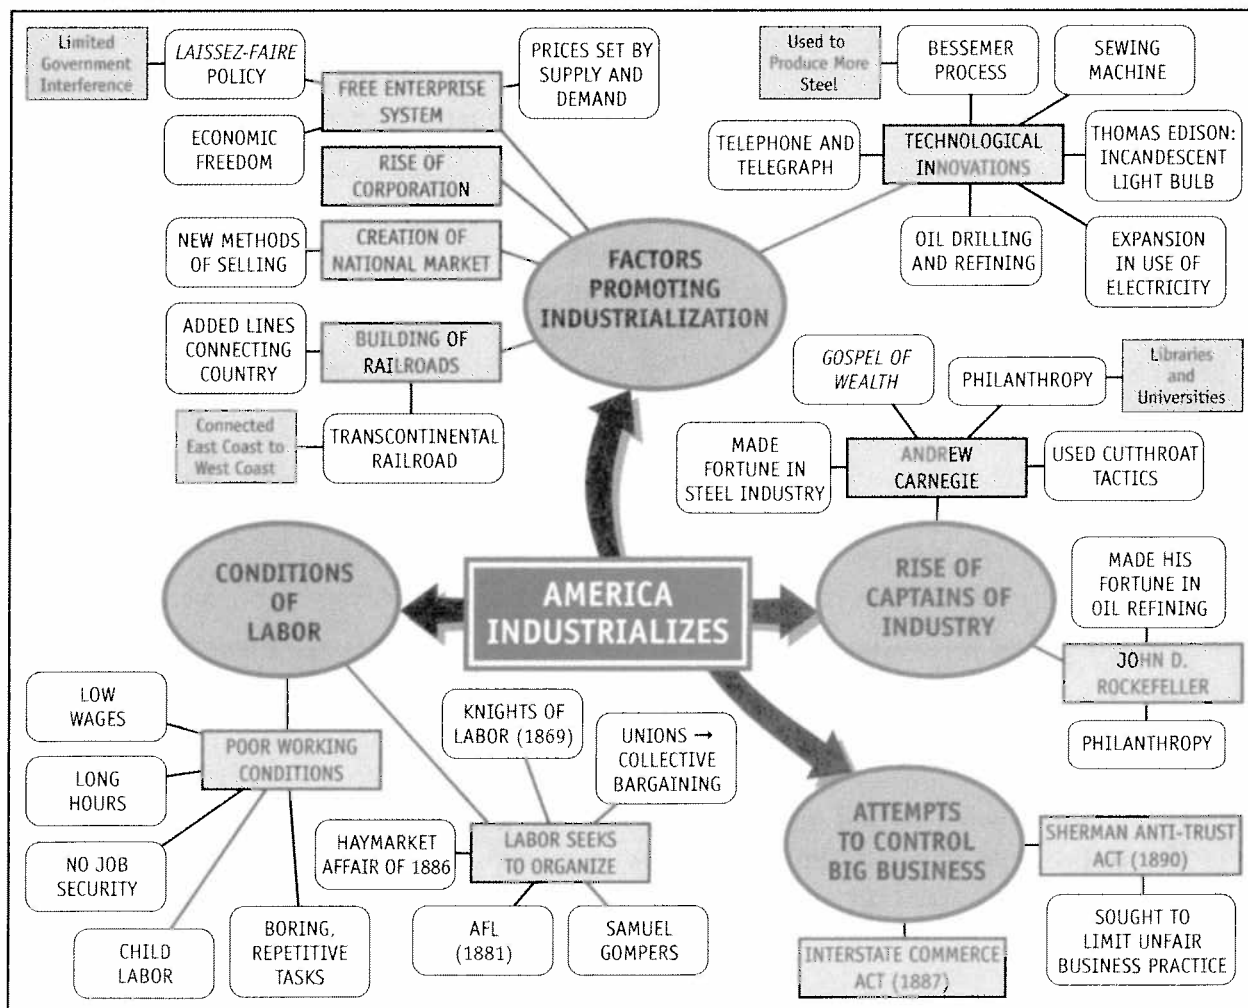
Limited Government Interference

LAISSEZ-FAIRE POLICY

FREE ENTERPRISE SYSTEM

PRICES SET BY SUPPLY AND DEMAND

ECONOMIC FREEDOM

RISE OF CORPORATION

NEW METHODS OF SELLING

CREATION OF NATIONAL MARKET

ADDED LINES CONNECTING COUNTRY

BUILDING OF RAILROADS

Connected East Coast to West Coast

TRANSCONTINENTAL RAILROAD

FACTORS PROMOTING INDUSTRIALIZATION

Used to Produce More Steel

BESSEMER PROCESS

SEWING MACHINE

TELEPHONE AND TELEGRAPH

TECHNOLOGICAL INNOVATIONS

THOMAS EDISON: INCANDESCENT LIGHT BULB

OIL DRILLING AND REFINING

EXPANSION IN USE OF ELECTRICITY

GOSPEL OF WEALTH

PHILANTHROPY

Libraries and Universities

MADE FORTUNE IN STEEL INDUSTRY

ANDREW CARNEGIE

USED CUTTHROAT TACTICS

RISE OF CAPTAINS OF INDUSTRY

MADE HIS FORTUNE IN OIL REFINING

JOHN D. ROCKEFELLER

PHILANTHROPY

AMERICA INDUSTRIALIZES

CONDITIONS OF LABOR

LOW WAGES

LONG HOURS

NO JOB SECURITY

CHILD LABOR

BORING, REPETITIVE TASKS

POOR WORKING CONDITIONS

KNIGHTS OF LABOR (1869)

UNIONS → COLLECTIVE BARGAINING

HAYMARKET AFFAIR OF 1886

LABOR SEEKS TO ORGANIZE

AFL (1881)

SAMUEL GOMPERS

ATTEMPTS TO CONTROL BIG BUSINESS

SHERMAN ANTI-TRUST ACT (1890)

SOUGHT TO LIMIT UNFAIR BUSINESS PRACTICE

INTERSTATE COMMERCE ACT (1887)